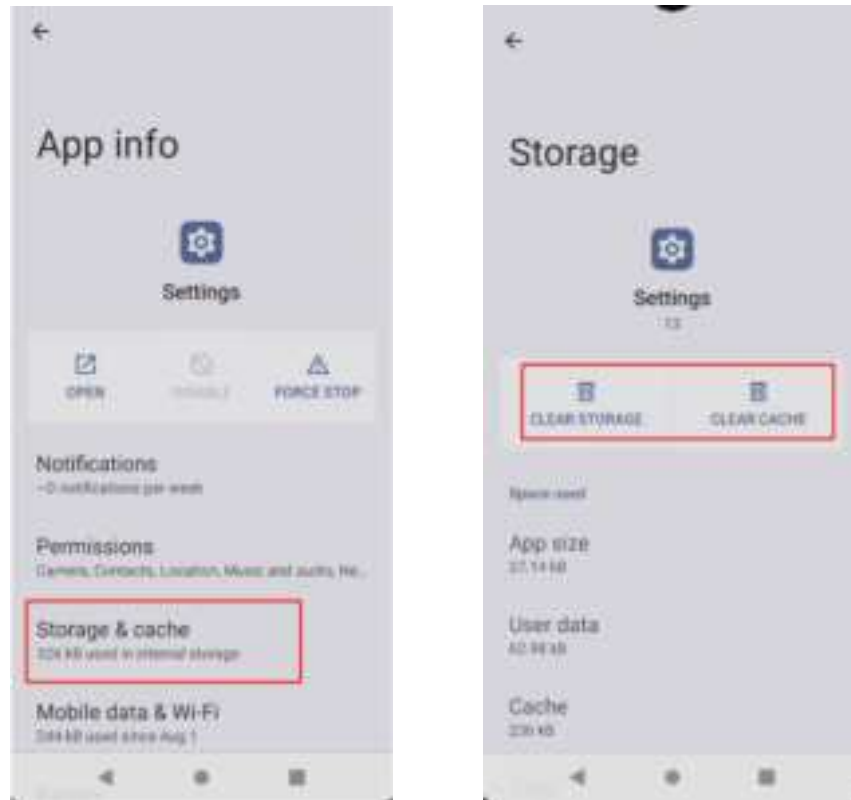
App info

Settings

OPEN
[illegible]
FORCE STOP

Notifications
~0 notifications per week

Permissions
Camera, Contacts, Location, Music and audio, Ne...

Storage & cache
324 kB used in internal storage

Mobile data & Wi-Fi
244 kB used since Aug 1

Storage

Settings
13

CLEAR STORAGE
CLEAR CACHE

Space used

App size
37.14 kB

User data
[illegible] kB

Cache
236 kB